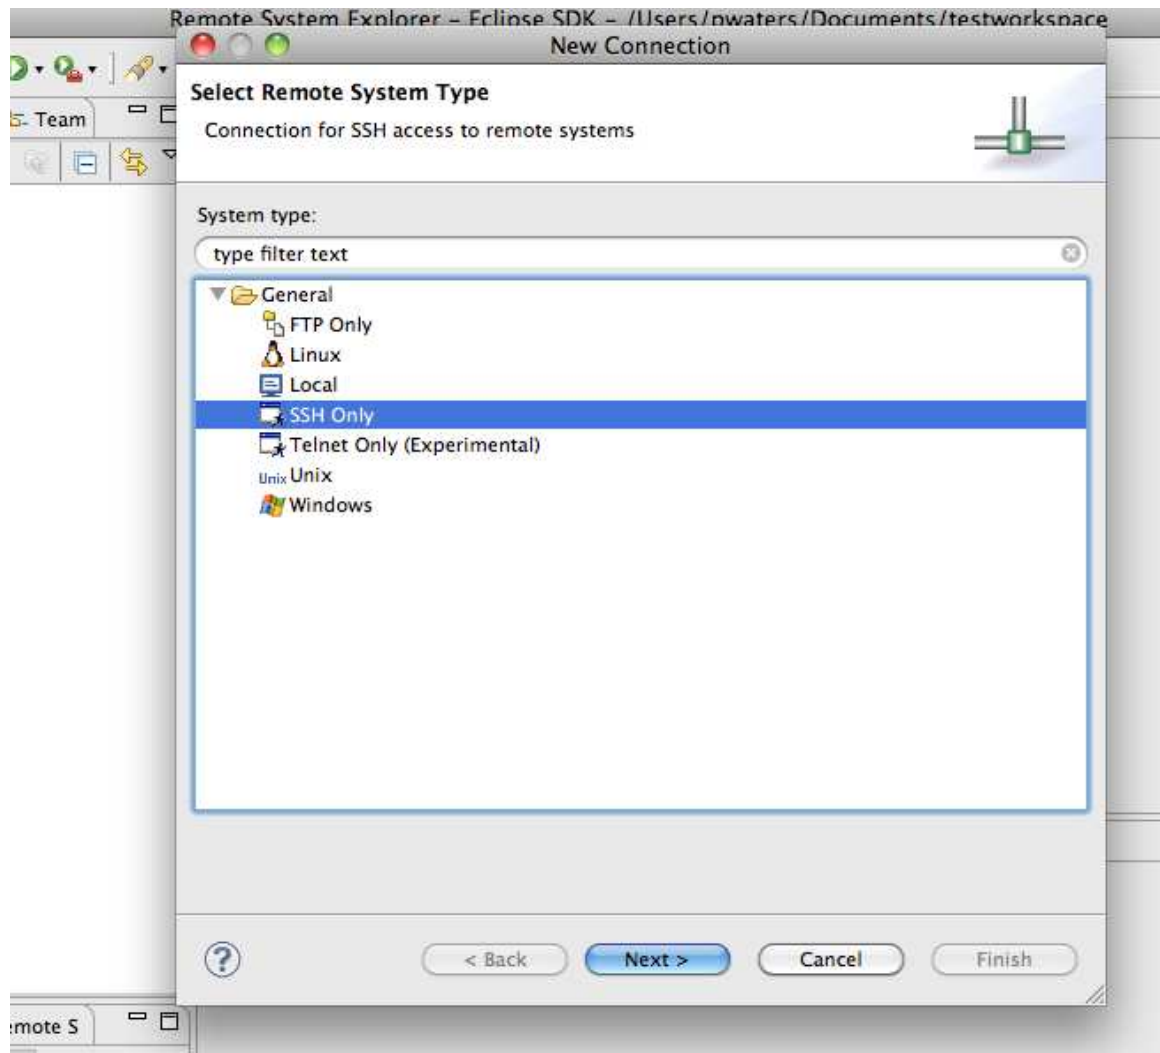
Remote System Explorer – Eclipse SDK – /Users/pwaters/Documents/testworkspace

Team

New Connection

Select Remote System Type

Connection for SSH access to remote systems

System type:

type filter text

General
FTP Only
Linux
Local
SSH Only
Telnet Only (Experimental)
Unix Unix
Windows

< Back

Next >

Cancel

Finish

mote S